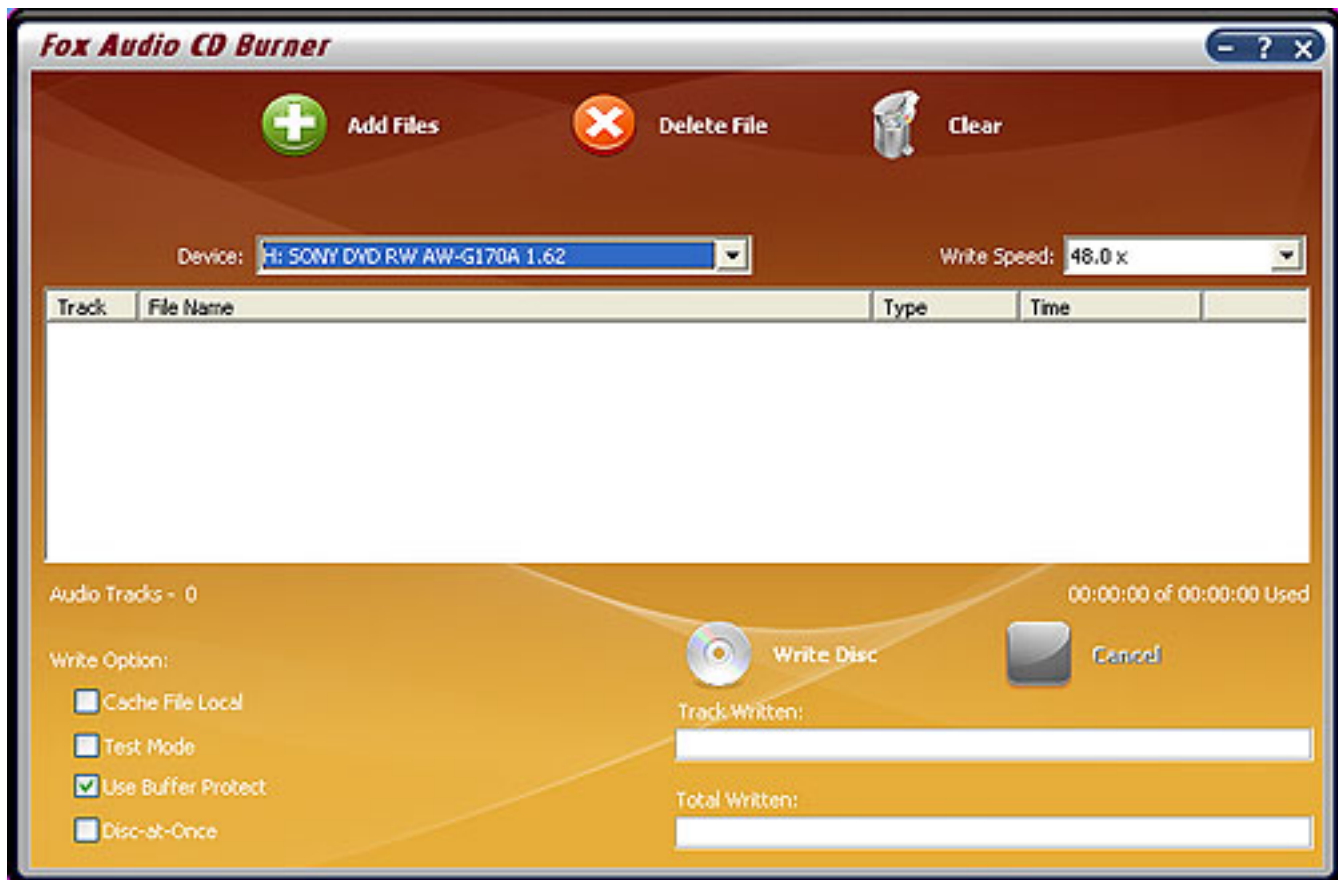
Fox Audio CD Burner

- ? X

Add Files

Delete File

Clear

Device: H: SONY DVD RW AW-G170A 1.62

Write Speed: 48.0 x

| Track | File Name | Type | Time | |
|---|---|---|---|---|

Audio Tracks - 0

00:00:00 of 00:00:00 Used

Write Option:

Cache File Local

Test Mode

Use Buffer Protect

Disc-at-Once

Write Disc

Cancel

Track Written:

Total Written: